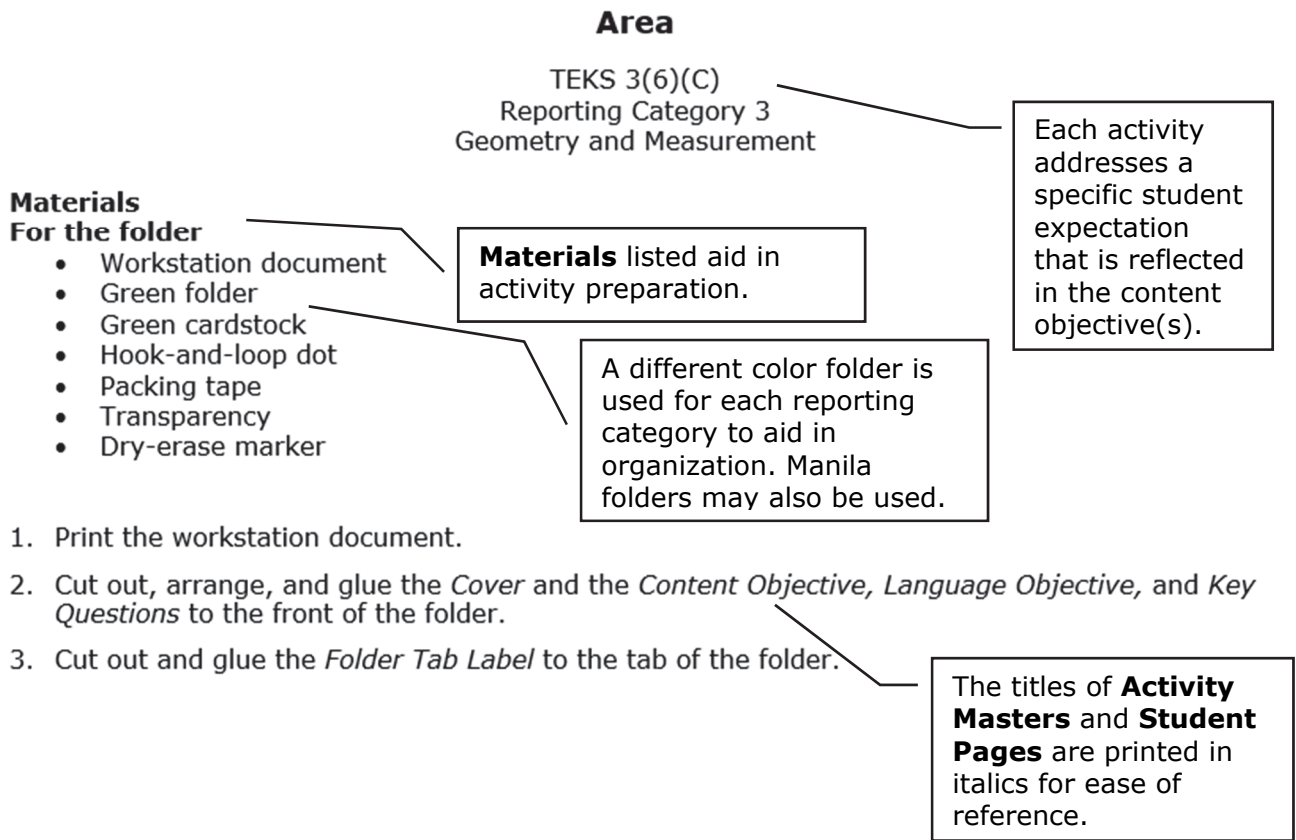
**Area**

TEKS 3(6)(C)
Reporting Category 3
Geometry and Measurement

Each activity addresses a specific student expectation that is reflected in the content objective(s).

**Materials**
**For the folder**
- Workstation document
- Green folder
- Green cardstock
- Hook-and-loop dot
- Packing tape
- Transparency
- Dry-erase marker

**Materials** listed aid in activity preparation.

A different color folder is used for each reporting category to aid in organization. Manila folders may also be used.

1. Print the workstation document.

2. Cut out, arrange, and glue the *Cover* and the *Content Objective, Language Objective,* and *Key Questions* to the front of the folder.

3. Cut out and glue the *Folder Tab Label* to the tab of the folder.

The titles of **Activity Masters** and **Student Pages** are printed in italics for ease of reference.